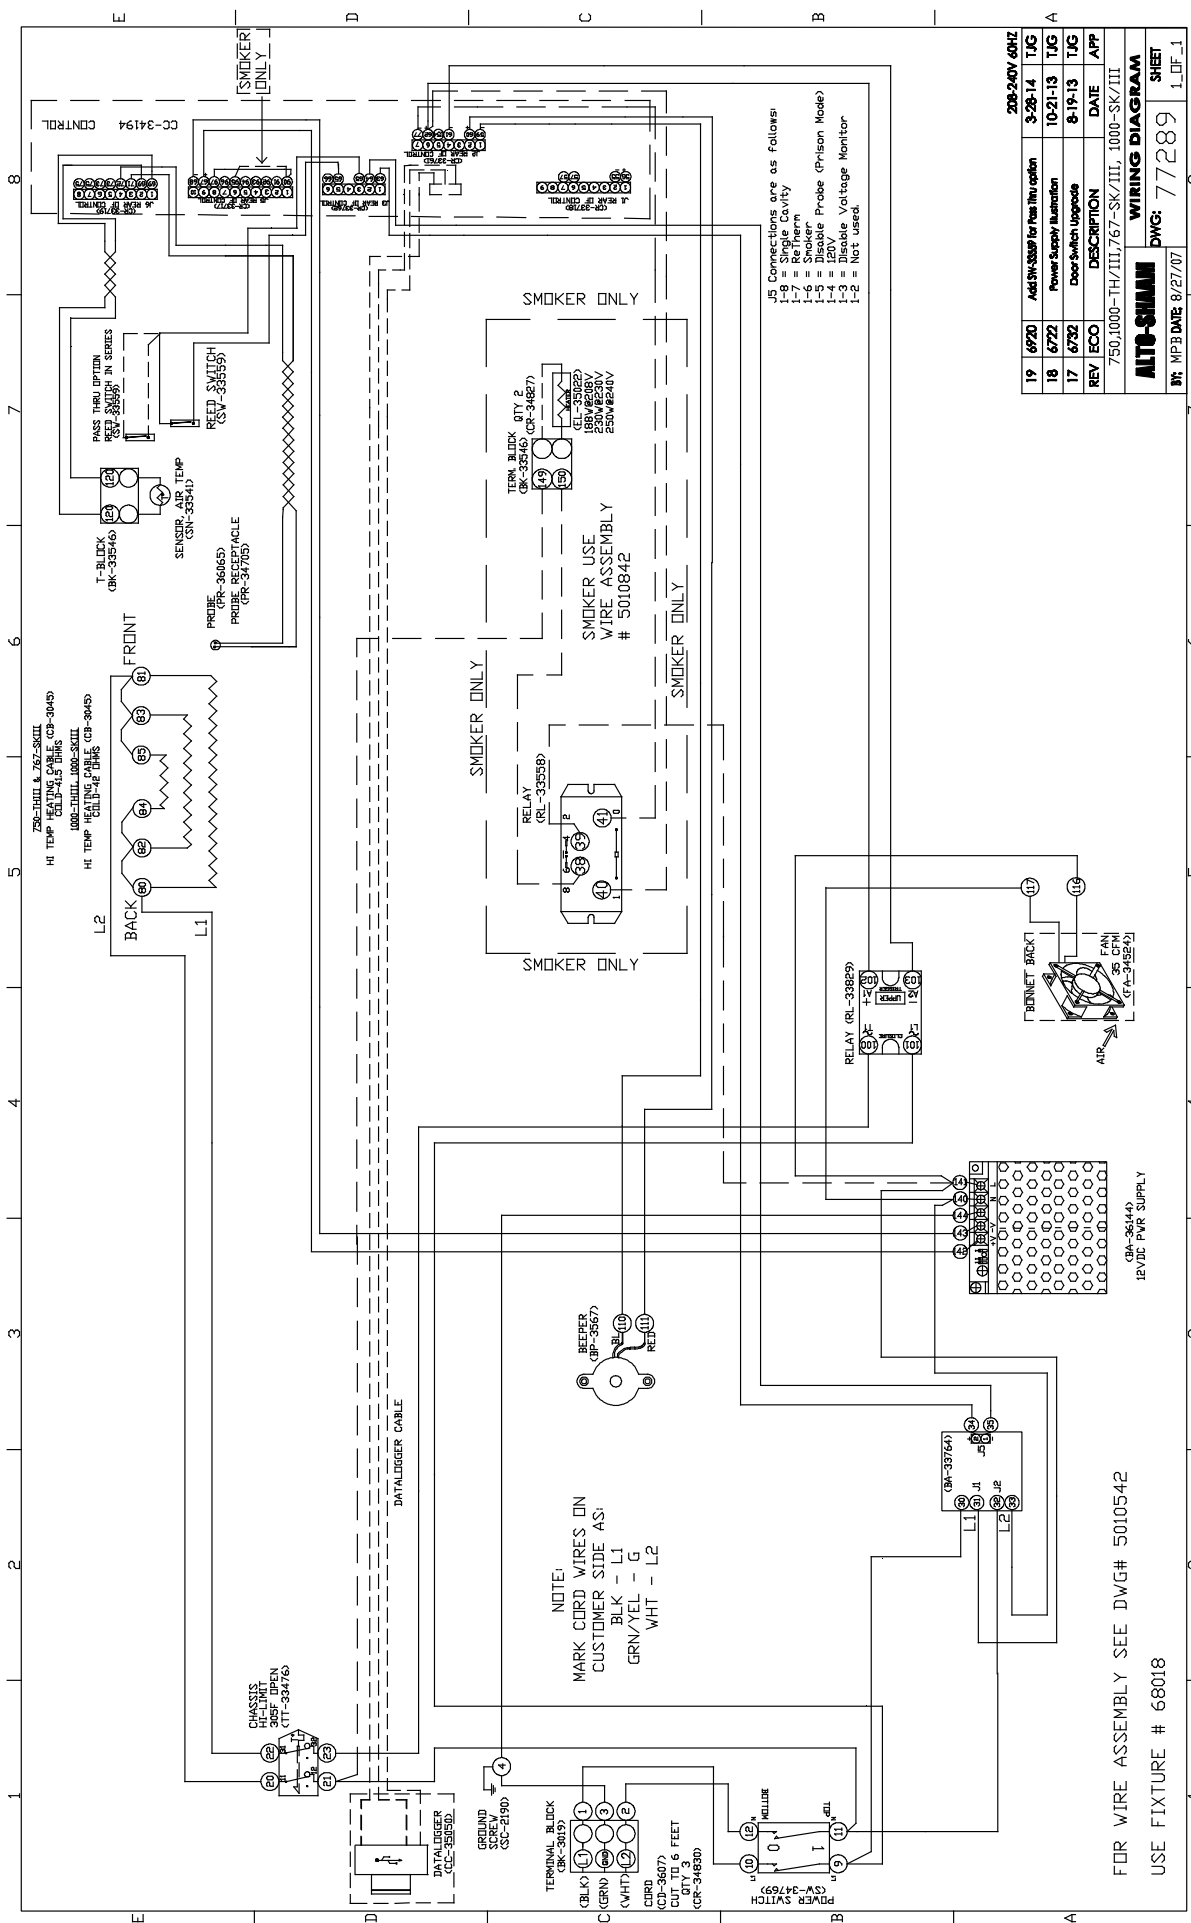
E D C B A

8 7 6 5 4 3 2 1

SMOKER ONLY

CC-34194 CONTROL

J6 REAR OF CONTROL (CR-33719)

J4 REAR OF CONTROL (CR-33717)

J3 REAR OF CONTROL (CR-33716)

J5 REAR OF CONTROL (CR-33718)

J1 REAR OF CONTROL (CR-33718)

J5 Connections are as follows:
1-8 = Single Cavity
1-7 = ReTherm
1-6 = Smoker
1-5 = Disable Probe (Prison Mode)
1-4 = 120V
1-3 = Disable Voltage Monitor
1-2 = Not used.

| 19 | 6920 | Add SW-33559 for Pass Thru option | 3-28-14 | TJG |
|---|---|---|---|---|
| 18 | 6722 | Power Supply Illustration | 10-21-13 | TJG |
| 17 | 6732 | Door Switch Upgrade | 8-19-13 | TJG |
| REV | ECO | DESCRIPTION | DATE | APP |

208-240V 60HZ

750,1000-TH/III,767-SK/III, 1000-SK/III

ALTO-SHAAM WIRING DIAGRAM

DWG: 77289 SHEET 1 OF 1

BY: MPB DATE: 8/27/07

PASS THRU OPTION REED SWITCH IN SERIES (SW-33559)

REED SWITCH (SW-33559)

T-BLOCK (BK-33546)

SENSOR, AIR TEMP (SN-33541)

PROBE (PR-36065)

PROBE RECEPTACLE (PR-34705)

SMOKER ONLY

TERM. BLOCK QTY 2 (BK-33546) (CR-34827)

(EL-35022) 180W@208V 230W@230V 250W@240V

SMOKER USE WIRE ASSEMBLY # 5010842

SMOKER ONLY

SMOKER ONLY

RELAY (RL-33558)

SMOKER ONLY

750-TH/III & 767-SK/III HI TEMP HEATING CABLE (CB-3045) COLD-41.5 OHMS

1000-TH/III, 1000-SK/III HI TEMP HEATING CABLE (CB-3045) COLD-42 OHMS

FRONT

BACK

L2

L1

RELAY (RL-33829)

BONNET BACK

FAN 35 CFM (FA-34524)

AIR

(BA-36144) 12VDC PWR SUPPLY

BEEPER (BP-3567)

BLK

RED

DATALOGGER CABLE

(BA-33764)

J5 J1 J2

L1 L2

NOTE:
MARK CORD WIRES ON CUSTOMER SIDE AS:
BLK - L1
GRN/YEL - G
WHT - L2

CHASSIS HI-LIMIT 305F OPEN (TT-33476)

DATALOGGER (CC-35050)

GROUND SCREW (SC-2190)

TERMINAL BLOCK (BK-3019)

(BLK) (GRN) (WHT)

CORD (CD-3607) CUT TO 6 FEET QTY 3 (CR-34830)

POWER SWITCH (SW-34769)

FOR WIRE ASSEMBLY SEE DWG# 5010542

USE FIXTURE # 68018